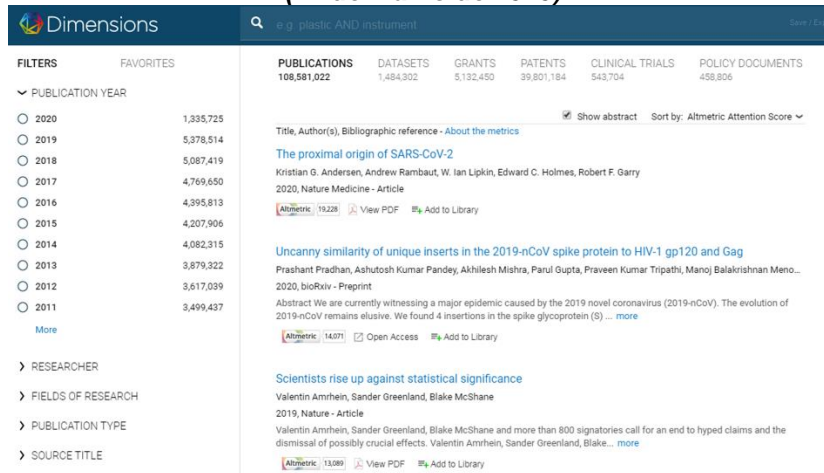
Dimensions

e.g. plastic AND instrument

Save / Ex

FILTERS FAVORITES

PUBLICATION YEAR

| 2020 | 1,335,725 |
|---|---|
| 2019 | 5,378,514 |
| 2018 | 5,087,419 |
| 2017 | 4,769,650 |
| 2016 | 4,395,813 |
| 2015 | 4,207,906 |
| 2014 | 4,082,315 |
| 2013 | 3,879,322 |
| 2012 | 3,617,039 |
| 2011 | 3,499,437 |

More

RESEARCHER

FIELDS OF RESEARCH

PUBLICATION TYPE

SOURCE TITLE

PUBLICATIONS 108,581,022 DATASETS 1,484,302 GRANTS 5,132,450 PATENTS 39,801,184 CLINICAL TRIALS 543,704 POLICY DOCUMENTS 458,806

Show abstract Sort by: Altmetric Attention Score

Title, Author(s), Bibliographic reference - About the metrics

The proximal origin of SARS-CoV-2
Kristian G. Andersen, Andrew Rambaut, W. Ian Lipkin, Edward C. Holmes, Robert F. Garry
2020, Nature Medicine - Article
Altmetric 19,228 View PDF Add to Library

Uncanny similarity of unique inserts in the 2019-nCoV spike protein to HIV-1 gp120 and Gag
Prashant Pradhan, Ashutosh Kumar Pandey, Akhilesh Mishra, Parul Gupta, Praveen Kumar Tripathi, Manoj Balakrishnan Meno...
2020, bioRxiv - Preprint
Abstract We are currently witnessing a major epidemic caused by the 2019 novel coronavirus (2019-nCoV). The evolution of 2019-nCoV remains elusive. We found 4 insertions in the spike glycoprotein (S) ... more
Altmetric 14,071 Open Access Add to Library

Scientists rise up against statistical significance
Valentin Amrhein, Sander Greenland, Blake McShane
2019, Nature - Article
Valentin Amrhein, Sander Greenland, Blake McShane and more than 800 signatories call for an end to hyped claims and the dismissal of possibly crucial effects. Valentin Amrhein, Sander Greenland, Blake... more
Altmetric 13,089 View PDF Add to Library